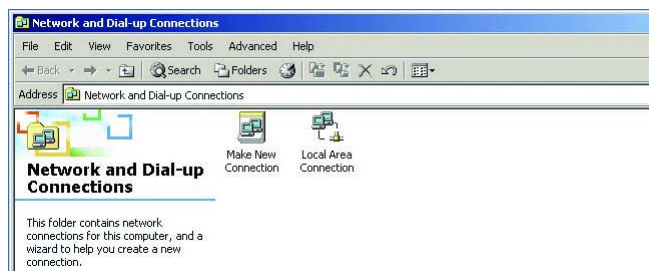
Network and Dial-up Connections

File Edit View Favorites Tools Advanced Help

Back Search Folders

Address Network and Dial-up Connections

Network and Dial-up Connections

This folder contains network connections for this computer, and a wizard to help you create a new connection.

Make New Connection

Local Area Connection